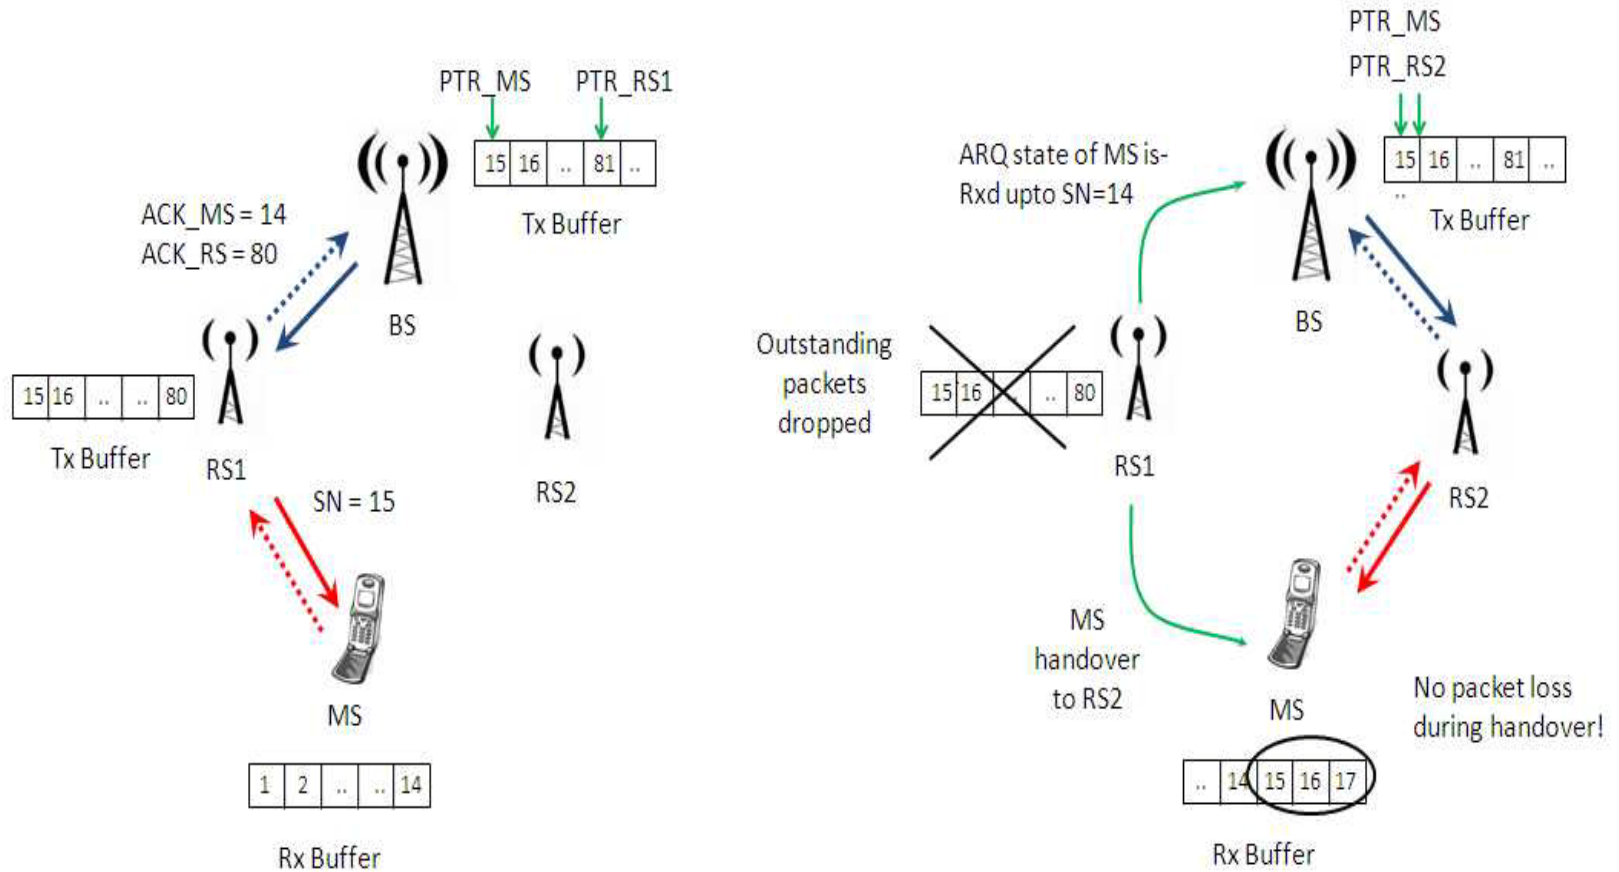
PTR_MS PTR_RS1

| 15 | 16 | .. | 81 | .. |
|---|---|---|---|---|

Tx Buffer

ACK_MS = 14
ACK_RS = 80

BS

| 15 | 16 | .. | .. | 80 |
|---|---|---|---|---|

Tx Buffer

RS1

SN = 15

RS2

MS

| 1 | 2 | .. | .. | 14 |
|---|---|---|---|---|

Rx Buffer

PTR_MS
PTR_RS2

ARQ state of MS is-
Rxd upto SN=14

| 15 | 16 | .. | 81 | .. |
|---|---|---|---|---|

Tx Buffer

BS

Outstanding packets dropped

| 15 | 16 | .. | .. | 80 |
|---|---|---|---|---|

RS1

RS2

MS handover to RS2

MS

No packet loss during handover!

| .. | 14 | 15 | 16 | 17 |
|---|---|---|---|---|

Rx Buffer